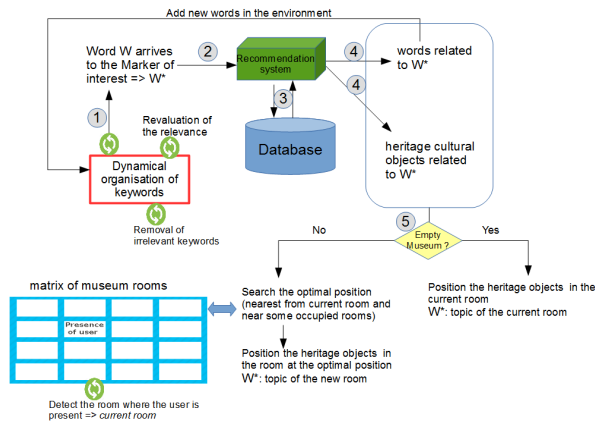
Add new words in the environment

Word W arrives to the Marker of interest => W*

2

Recommendation system

4

words related to W*

3

4

1

Revaluation of the relevance

Database

heritage cultural objects related to W*

Dynamical organisation of keywords

Removal of irrelevant keywords

5

No

Empty Museum ?

Yes

matrix of museum rooms

Presence of user

Search the optimal position (nearest from current room and near some occupied rooms)

Position the heritage objects in the current room
W*: topic of the current room

Position the heritage objects in the room at the optimal position
W*: topic of the new room

Detect the room where the user is present => *current room*